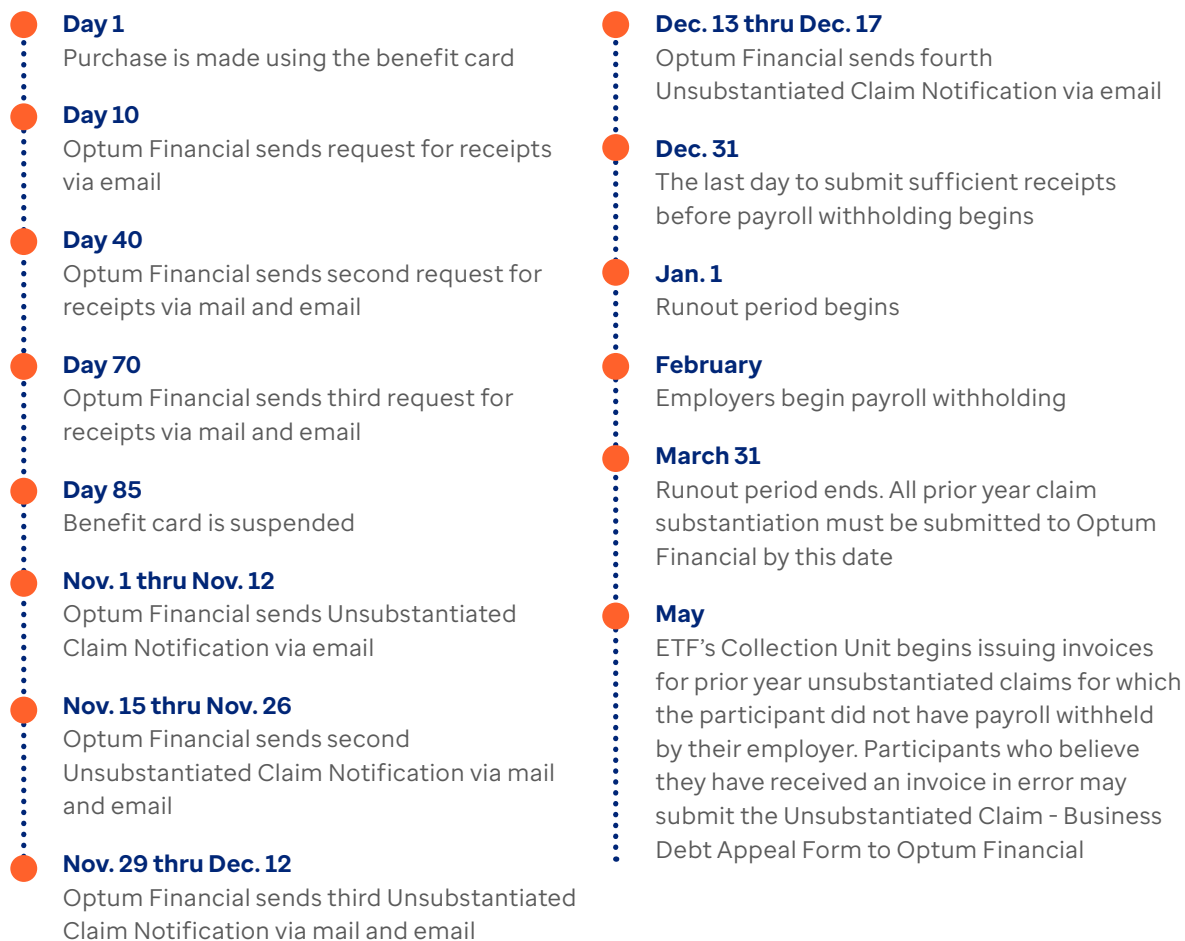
Day 1
Purchase is made using the benefit card

Day 10
Optum Financial sends request for receipts via email

Day 40
Optum Financial sends second request for receipts via mail and email

Day 70
Optum Financial sends third request for receipts via mail and email

Day 85
Benefit card is suspended

Nov. 1 thru Nov. 12
Optum Financial sends Unsubstantiated Claim Notification via email

Nov. 15 thru Nov. 26
Optum Financial sends second Unsubstantiated Claim Notification via mail and email

Nov. 29 thru Dec. 12
Optum Financial sends third Unsubstantiated Claim Notification via mail and email

Dec. 13 thru Dec. 17
Optum Financial sends fourth Unsubstantiated Claim Notification via email

Dec. 31
The last day to submit sufficient receipts before payroll withholding begins

Jan. 1
Runout period begins

February
Employers begin payroll withholding

March 31
Runout period ends. All prior year claim substantiation must be submitted to Optum Financial by this date

May
ETF's Collection Unit begins issuing invoices for prior year unsubstantiated claims for which the participant did not have payroll withheld by their employer. Participants who believe they have received an invoice in error may submit the Unsubstantiated Claim - Business Debt Appeal Form to Optum Financial